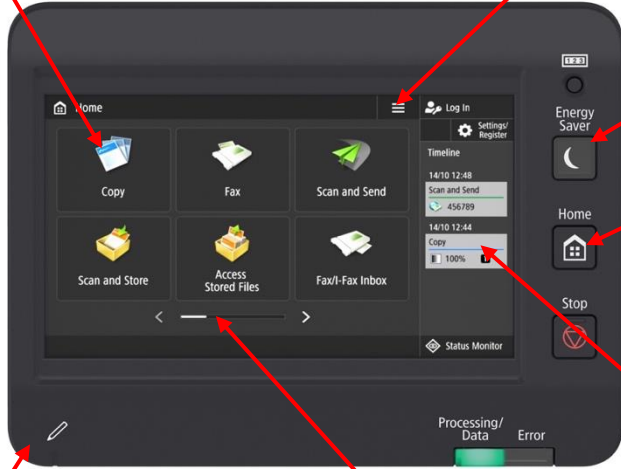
Home

Log In

Settings/ Register

Copy

Fax

Scan and Send

Timeline

14/10 12:48

Scan and Send

456789

14/10 12:44

Copy

100%

1

Scan and Store

Access Stored Files

Fax/I-Fax Inbox

Status Monitor

123

Energy Saver

Home

Stop

Processing/ Data

Error